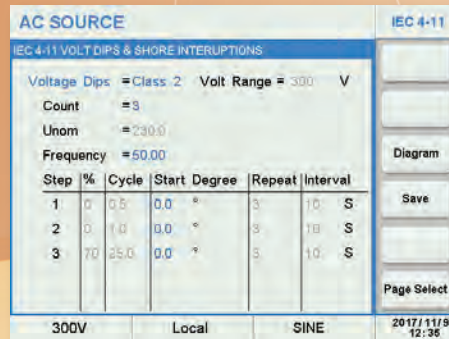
AC SOURCE

IEC 4-11

IEC 4-11 VOLT DIPS & SHORE INTERUPTIONS

Voltage Dips =Class 2 Volt Range = 300 V

Count =3

Unom =230.0

Frequency =60.00

| Step | % | Cycle | Start | Degree | Repeat | Interval | |
|---|---|---|---|---|---|---|---|
| 1 | 0 | 0.5 | 0.0 | ° | 3 | 10 | S |
| 2 | 0 | 1.0 | 0.0 | ° | 3 | 10 | S |
| 3 | 70 | 25.0 | 0.0 | ° | 3 | 10 | S |

Diagram

Save

Page Select

300V Local SINE

2017/11/9
12:35